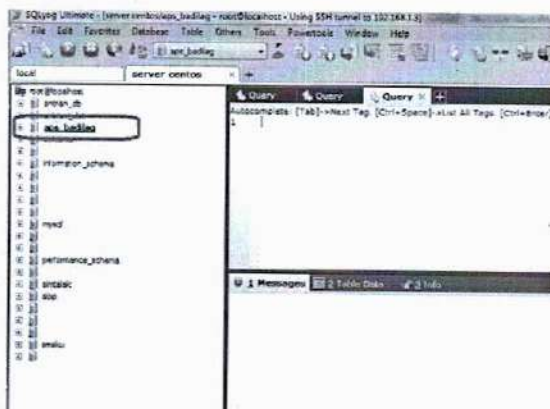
SQLyog Ultimate - [server centos/aps_badilag - root@localhost - Using SSH tunnel to 192.168.1.3]
File Edit Favorites Database Table Others Tools Powertools Window Help
aps_badilag
local
server centos
root@localhost
arsipan_db
aps_badilag
information_schema
mysql
performance_schema
sirdalsk
sipp
ematu
Query
Query
Query
Autocomplete: [Tab]->Next Tag. [Ctrl+Space]->List All Tags. [Ctrl+Enter]
1
1 Messages
2 Table Data
3 Info